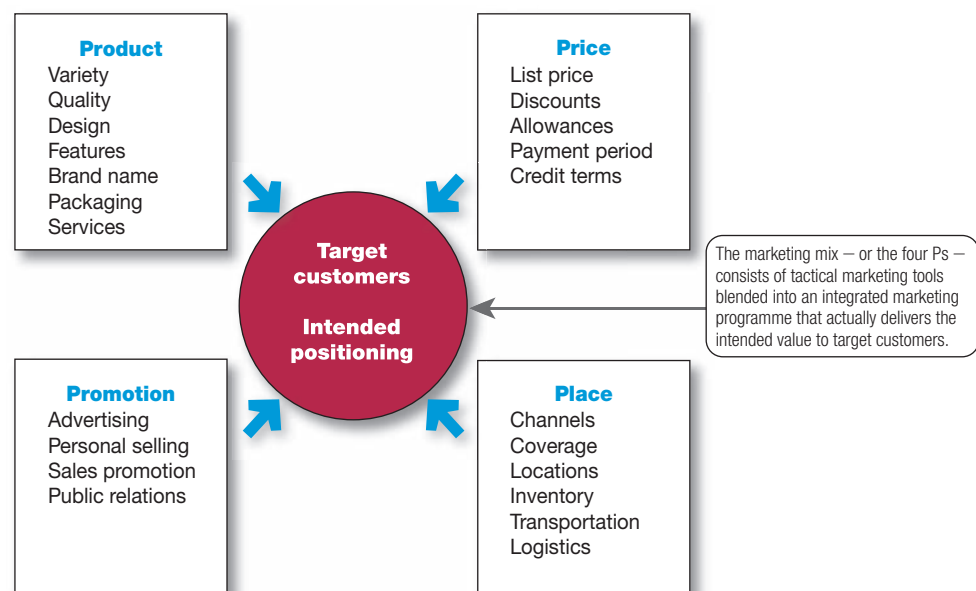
Product
Variety
Quality
Design
Features
Brand name
Packaging
Services

Price
List price
Discounts
Allowances
Payment period
Credit terms

Target customers

Intended positioning

The marketing mix — or the four Ps — consists of tactical marketing tools blended into an integrated marketing programme that actually delivers the intended value to target customers.

Promotion
Advertising
Personal selling
Sales promotion
Public relations

Place
Channels
Coverage
Locations
Inventory
Transportation
Logistics